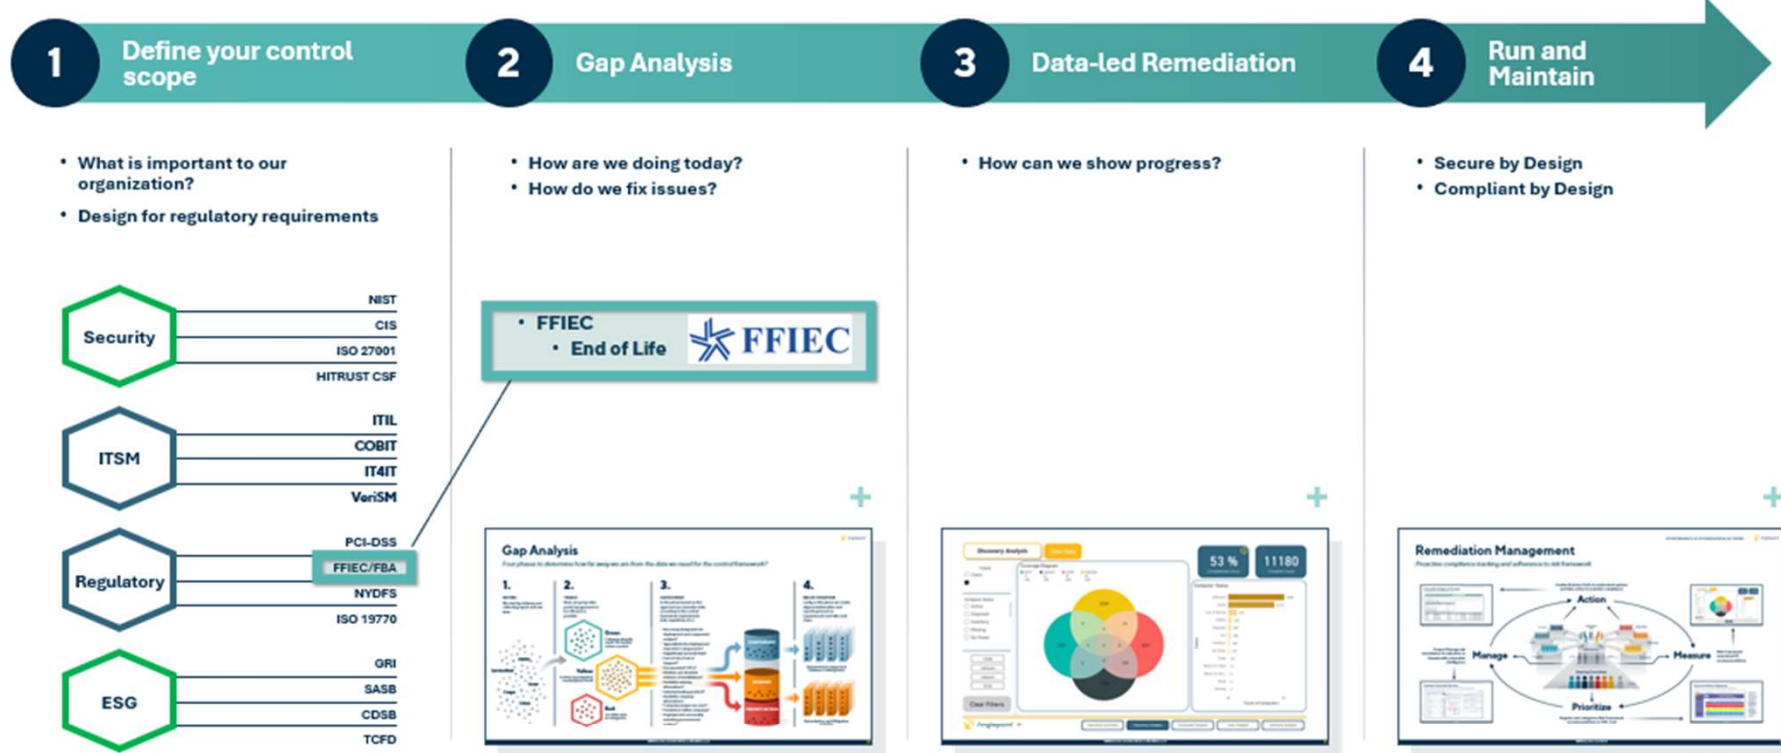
1 Define your control scope

2 Gap Analysis

3 Data-led Remediation

4 Run and Maintain

- What is important to our organization?
- Design for regulatory requirements

Security
NIST
CIS
ISO 27001
HITRUST CSF

ITSM
ITIL
COBIT
IT4IT
VeriSM

Regulatory
PCI-DSS
FFIEC/FBA
NYDFS
ISO 19770

ESG
GRI
SASB
CDSB
TCFD

- How are we doing today?
- How do we fix issues?

- FFIEC
  - End of Life

FFIEC

+

Gap Analysis

1. 2. 3. 4.

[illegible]

- How can we show progress?

+

Discovery Analysis

53 %

11180

Clear Filters

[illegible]

- Secure by Design
- Compliant by Design

+

Remediation Management

Action
Manage
Measure
Prioritize

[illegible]